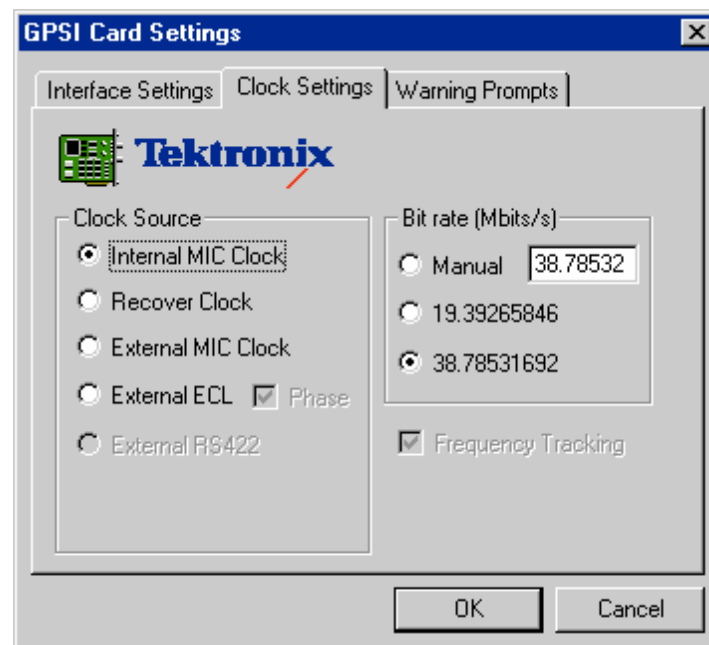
GPSI Card Settings

Interface Settings | Clock Settings | Warning Prompts

Tektronix

Clock Source
Internal MIC Clock
Recover Clock
External MIC Clock
External ECL
Phase
External RS422

Bit rate (Mbits/s)
Manual 38.78532
19.39265846
38.78531692

Frequency Tracking

OK
Cancel